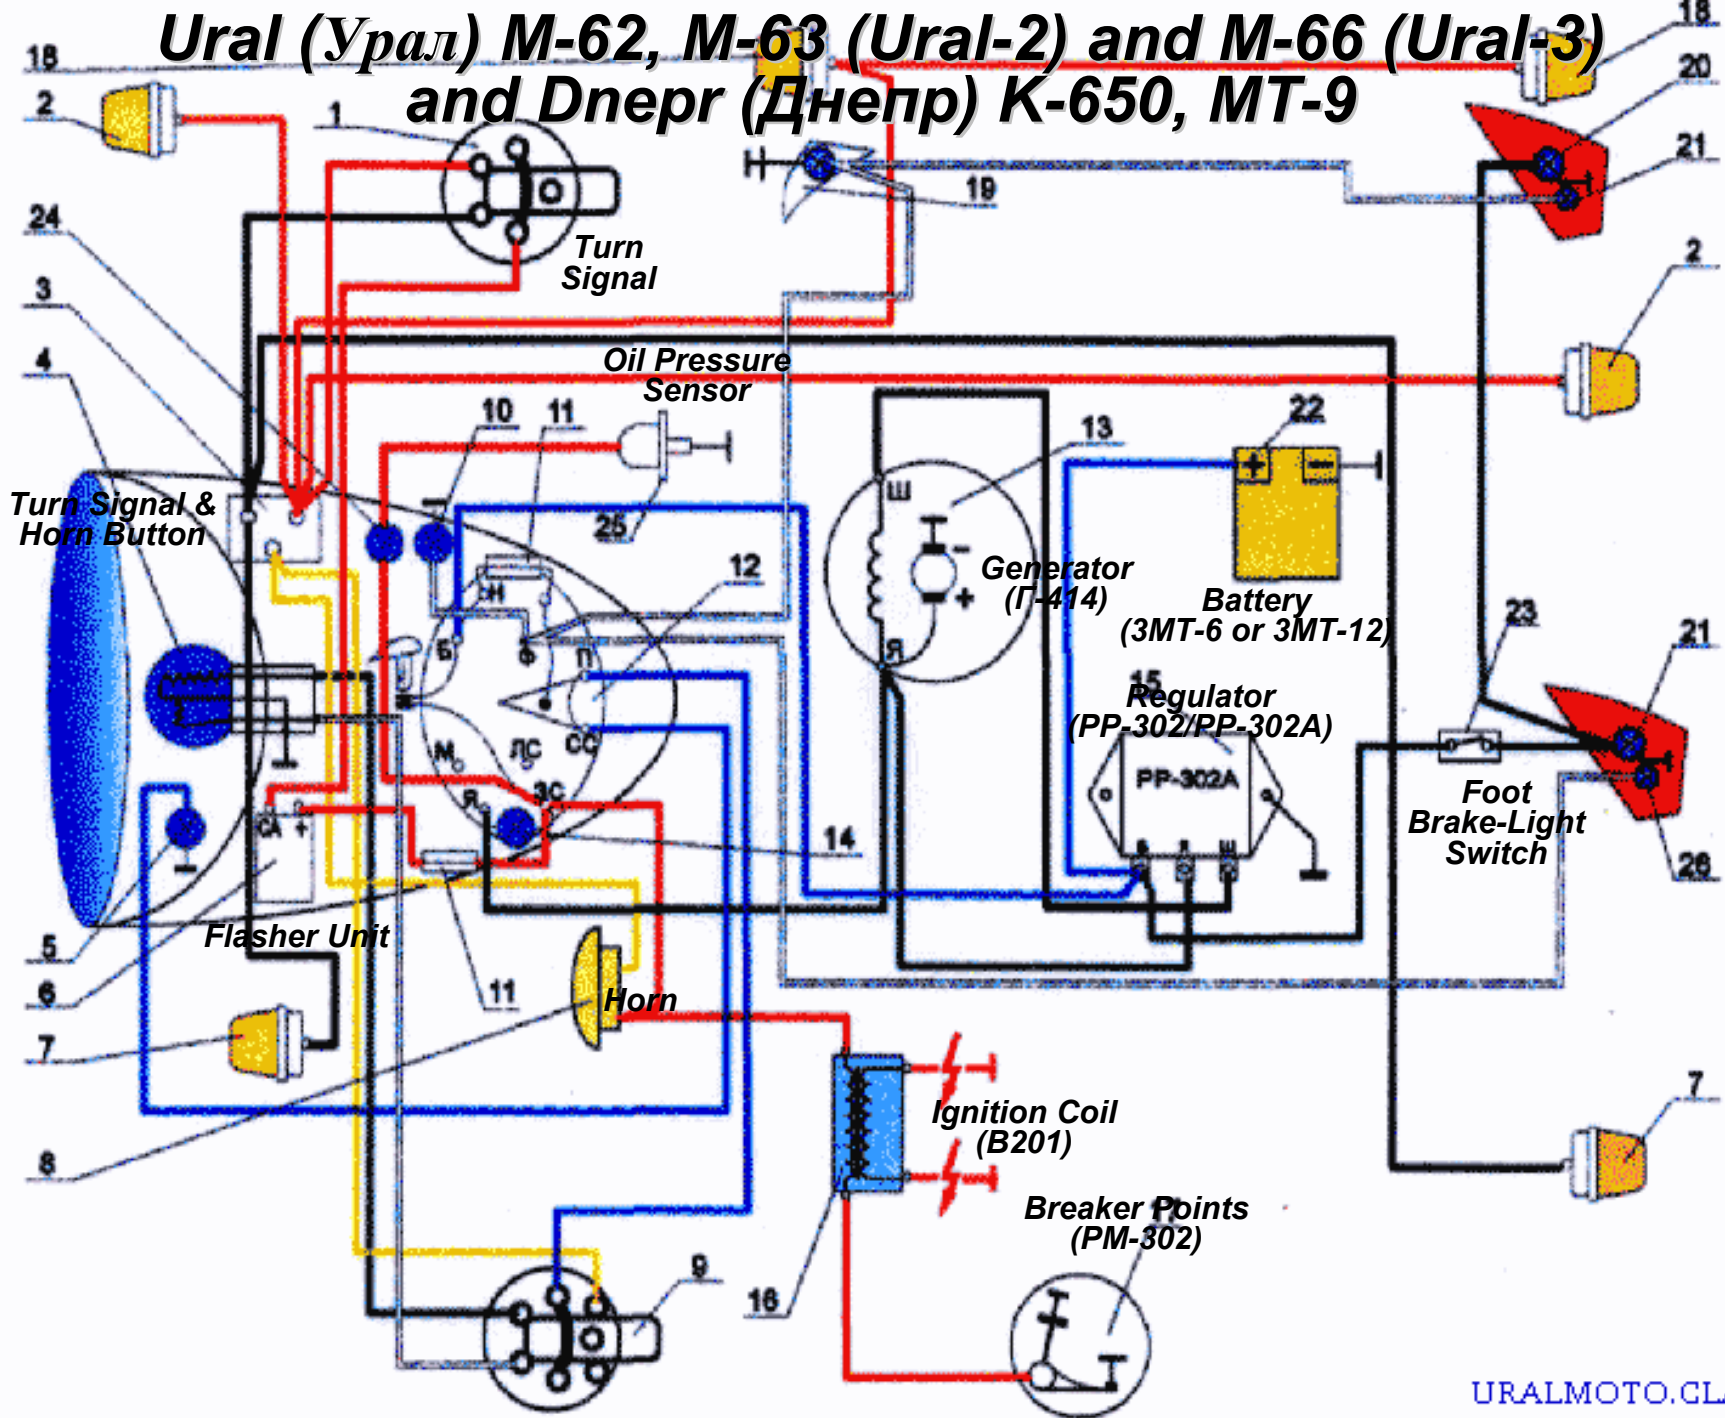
Ural (Урал) M-62, M-63 (Ural-2) and M-66 (Ural-3) and Dnepr (Днепр) K-650, MT-9

18
2
1
Turn Signal
24
3
4
Oil Pressure Sensor
10
11
19
18
20
21
2
13
22
25
Turn Signal & Horn Button
12
Generator (Г-414)
Battery (3MT-6 or 3MT-12)
23
21
15
Regulator (PP-302/PP-302A)
PP-302A
Foot Brake-Light Switch
26
14
5
6
Flasher Unit
11
Horn
7
7
Ignition Coil (B201)
8
Breaker Points (PM-302)
9
16
Ш
Я
Б
Н
Ф
П
М
ЛС
СС
Я
ЗС
СА
URALMOTO.CL